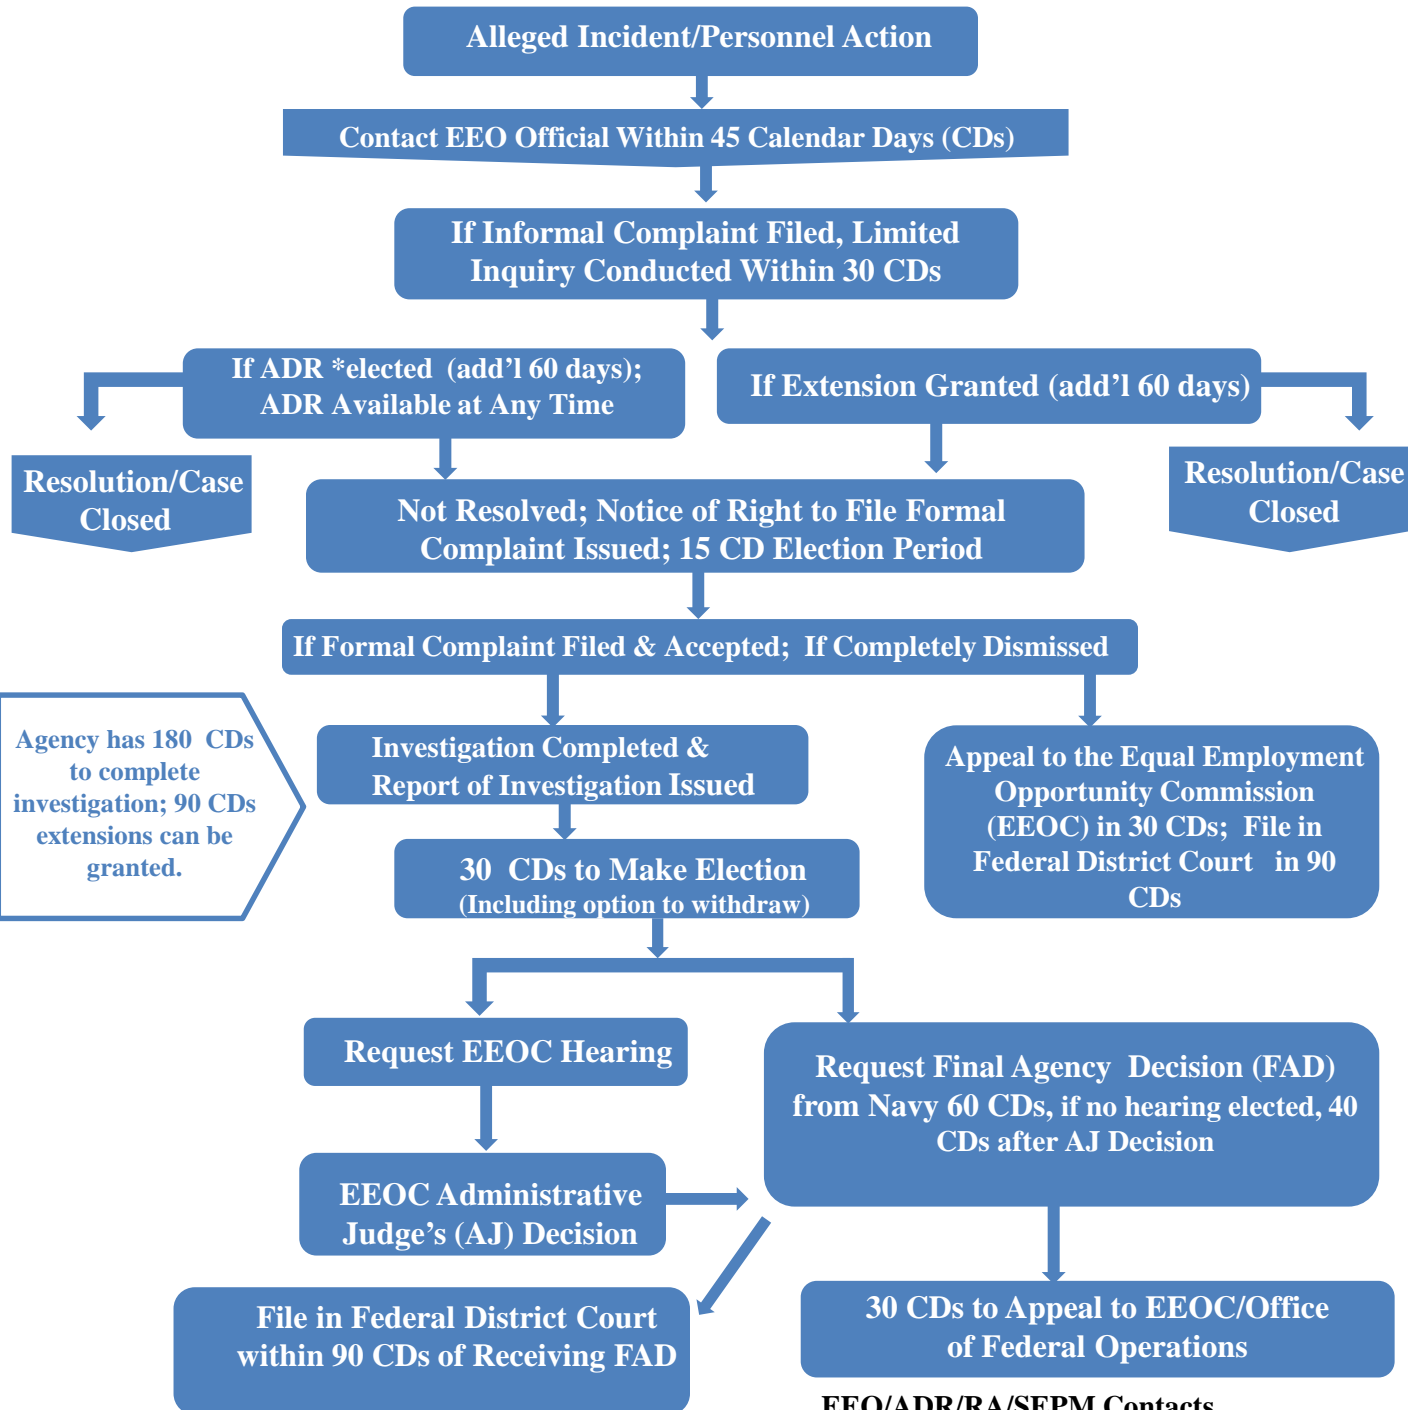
Alleged Incident/Personnel Action

Contact EEO Official Within 45 Calendar Days (CDs)

If Informal Complaint Filed, Limited Inquiry Conducted Within 30 CDs

If ADR *elected (add'l 60 days); ADR Available at Any Time

If Extension Granted (add'l 60 days)

Resolution/Case Closed

Not Resolved; Notice of Right to File Formal Complaint Issued; 15 CD Election Period

Resolution/Case Closed

If Formal Complaint Filed & Accepted; If Completely Dismissed

Agency has 180 CDs to complete investigation; 90 CDs extensions can be granted.

Investigation Completed & Report of Investigation Issued

Appeal to the Equal Employment Opportunity Commission (EEOC) in 30 CDs; File in Federal District Court in 90 CDs

30 CDs to Make Election (Including option to withdraw)

Request EEOC Hearing

Request Final Agency Decision (FAD) from Navy 60 CDs, if no hearing elected, 40 CDs after AJ Decision

EEOC Administrative Judge's (AJ) Decision

File in Federal District Court within 90 CDs of Receiving FAD

30 CDs to Appeal to EEOC/Office of Federal Operations

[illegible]